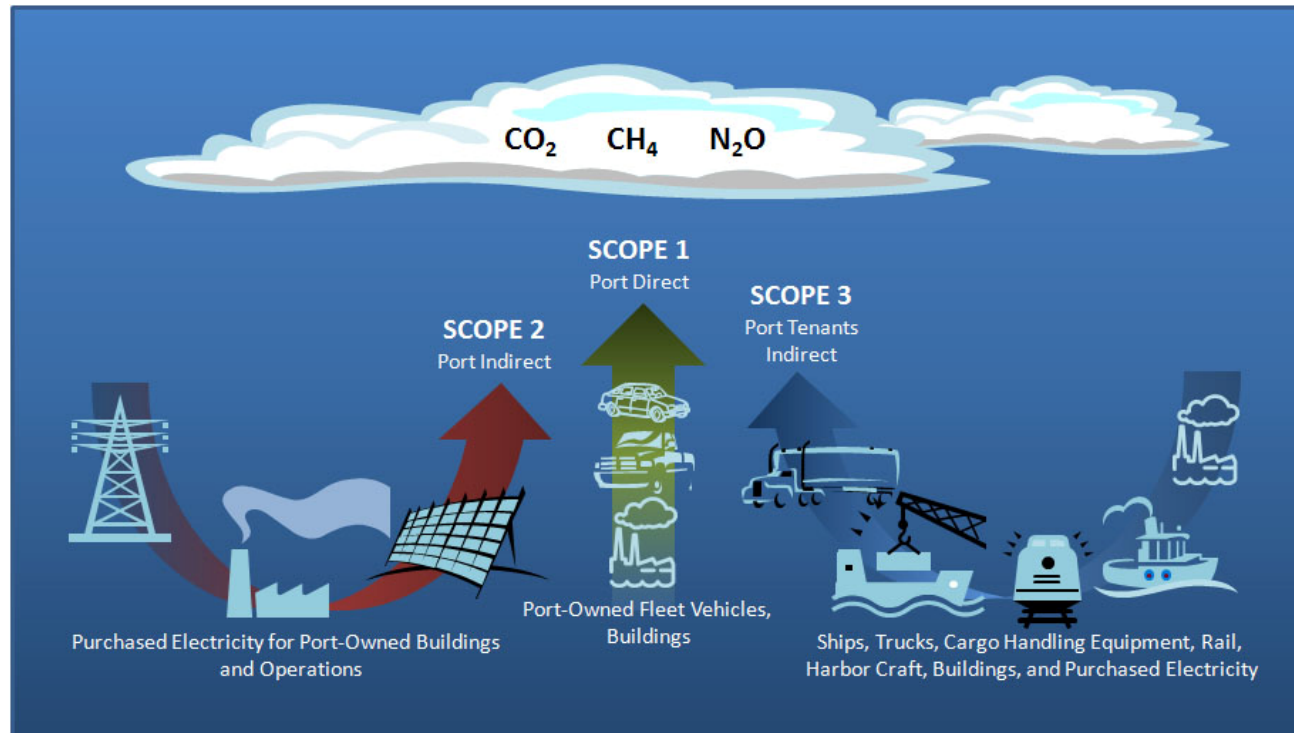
$CO_2$ $CH_4$ $N_2O$

SCOPE 1
Port Direct

SCOPE 2
Port Indirect

SCOPE 3
Port Tenants Indirect

Purchased Electricity for Port-Owned Buildings and Operations

Port-Owned Fleet Vehicles, Buildings

Ships, Trucks, Cargo Handling Equipment, Rail, Harbor Craft, Buildings, and Purchased Electricity